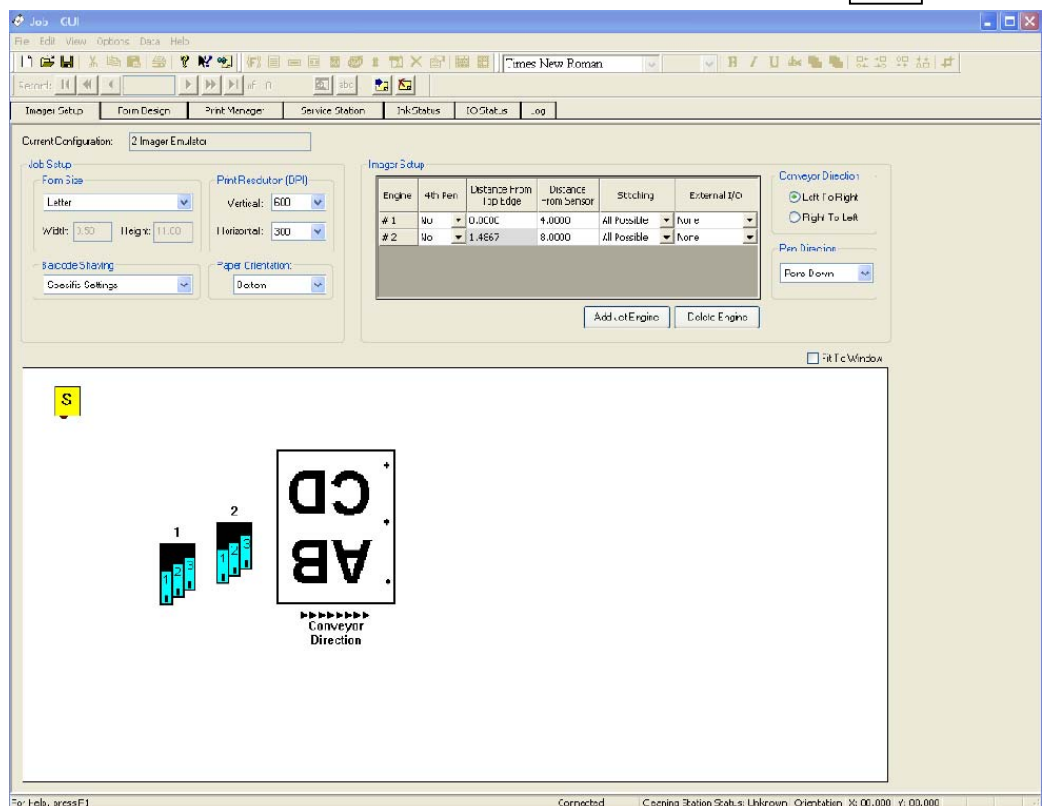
Job GUI

File Edit View Options Data Help

Times New Roman

Records of 0

Imager Setup | Form Design | Print Manager | Service Station | Ink Status | IO Status | Log

Current Configuration: 2 Imager Emulator

Job Setup

Form Size

Letter

Width: 8.50 Height: 11.00

Print Resolution (DPI)

Vertical: 600

Horizontal: 300

Barcode Shaving

Specific Settings

Paper Orientation:

Bottom

Imager Setup

| Engine | 4th Pen | Distance From Top Edge | Distance From Sensor | Stitching | External I/O |
|---|---|---|---|---|---|
| # 1 | No | 0.0000 | 4.0000 | All Possible | None |
| # 2 | No | 1.4667 | 8.0000 | All Possible | None |

Add Jet Engine | Delete Engine

Conveyor Direction

Left To Right

Right To Left

Pen Direction

Pens Down

Fit To Window

S

1

1 2 3

2

1 2 3

CD

AB

Conveyor Direction

For help, press F1 | Connected | Capping Station Status: Unknown Orientation X: 00.000 Y: 00.000